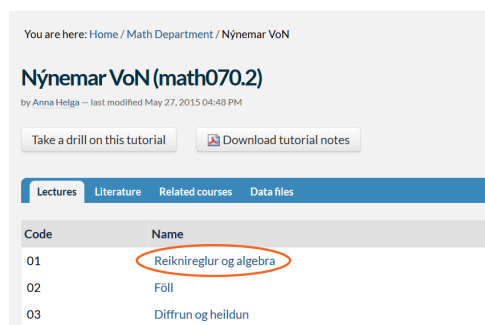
You are here: Home / Math Department / Nýnemar VoN

Nýnemar VoN (math070.2)

by Anna Helga — last modified May 27, 2015 04:48 PM

Take a drill on this tutorial

Download tutorial notes

Lectures Literature Related courses Data files

| Code | Name |
|---|---|
| 01 | Reiknireglur og algebra |
| 02 | Föll |
| 03 | Diffrun og heildun |